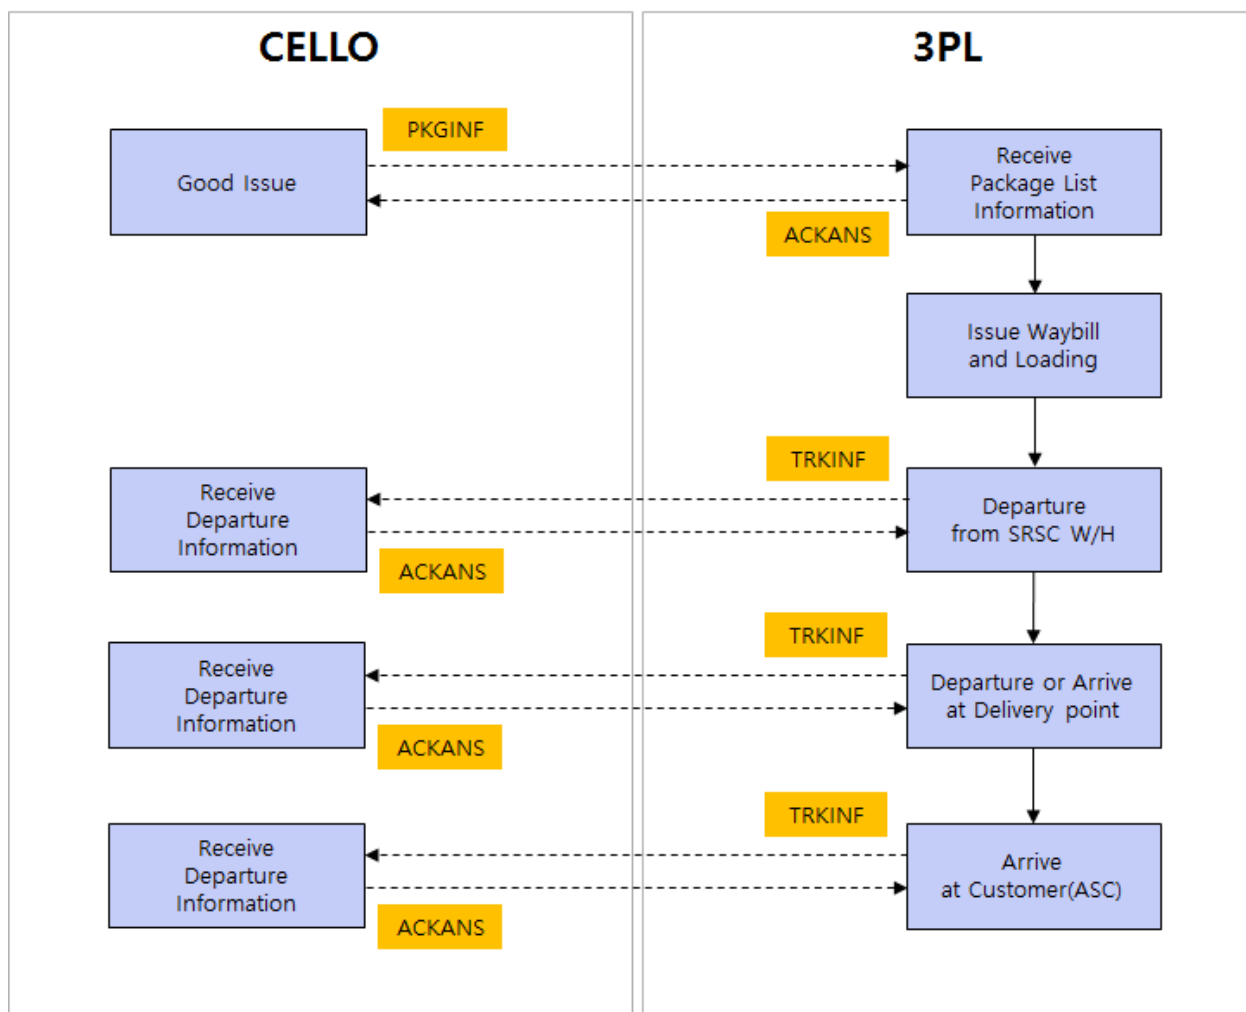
CELLO

3PL

PKGINF

Good Issue

Receive Package List Information

ACKANS

Issue Waybill and Loading

TRKINF

Receive Departure Information

Departure from SRSC W/H

ACKANS

TRKINF

Receive Departure Information

Departure or Arrive at Delivery point

ACKANS

TRKINF

Receive Departure Information

Arrive at Customer(ASC)

ACKANS